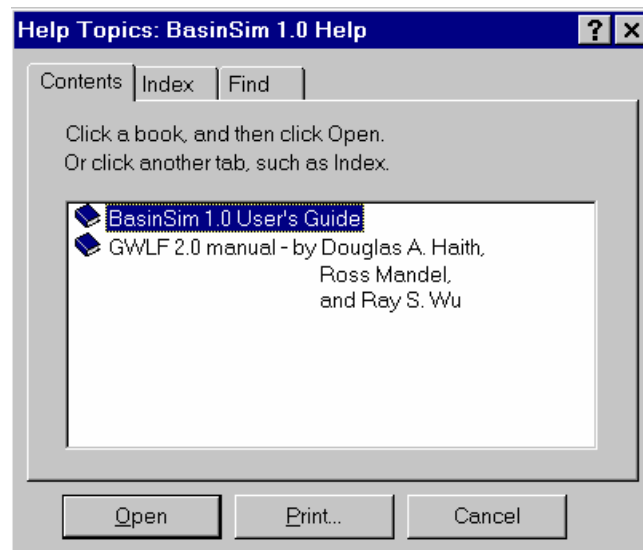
Help Topics: BasinSim 1.0 Help

?

Contents | Index | Find

Click a book, and then click Open.
Or click another tab, such as Index.

BasinSim 1.0 User's Guide
GWLF 2.0 manual - by Douglas A. Haith,
Ross Mandel,
and Ray S. Wu

Open | Print... | Cancel